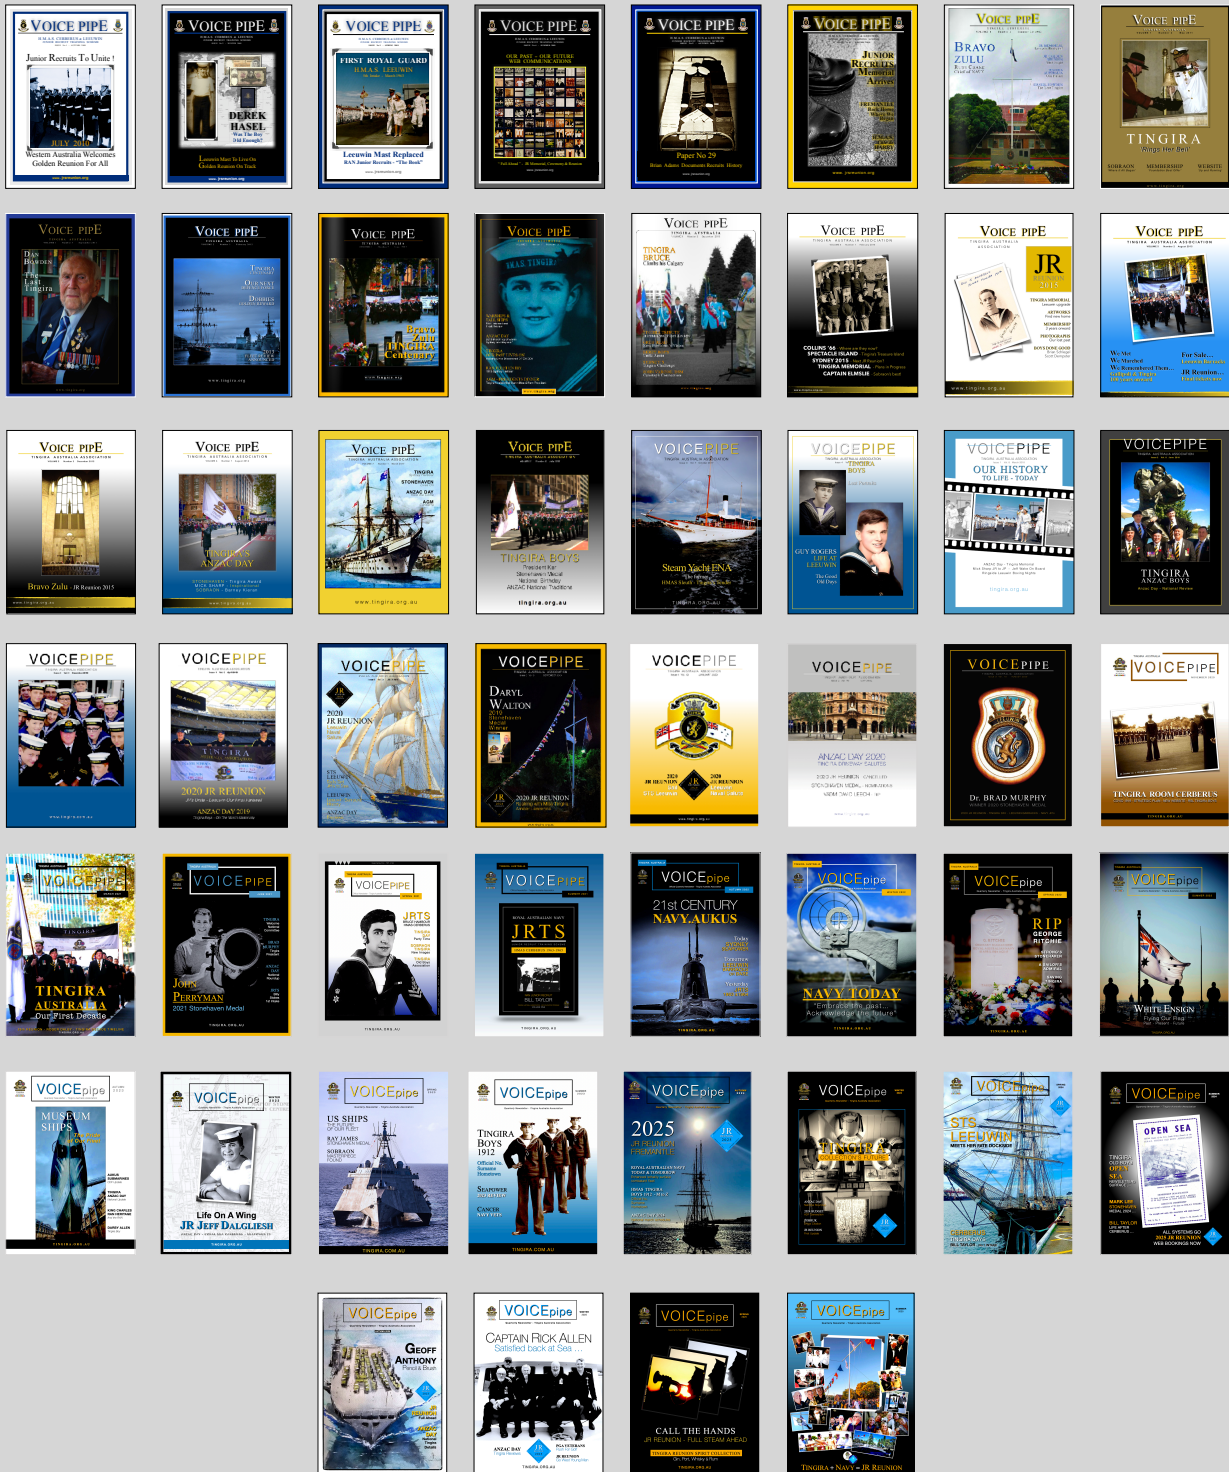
VOICE PIPE
Junior Recruits To Unite !
JULY 2010
Western Australia Welcomes Golden Reunion For All

VOICE PIPE
DEREK HASEL
Was The Boy Old Enough?

VOICE PIPE
FIRST ROYAL GUARD H.M.A.S. LEEUWIN
Leeuwin Mast Replaced

VOICE PIPE
OUR PAST - OUR FUTURE WEB COMMUNICATIONS

VOICE PIPE
Paper No 29

VOICE PIPE
JUNIOR RECRUITS Memorial Album

VOICE PIPE
BRAVO ZULU

VOICE PIPE
TINGIRA

VOICE PIPE
The Last Tingira

VOICE PIPE

VOICE PIPE
Bravo Zulu TINGIRA Centenary

VOICE PIPE

VOICE PIPE
TINGIRA BRUCE

VOICE PIPE
COLLINS '66
SPECTACLE ISLAND
SYDNEY 2015
TINGIRA MEMORIAL
CAPTAIN ELMSLIE

VOICE PIPE
JR REUNION 2015

VOICE PIPE
We Met... We Marched... We Remembered Them...
For Sale...
JR Reunion...

VOICE PIPE
Bravo Zulu - JR Reunion 2015

VOICE PIPE
TINGIRA'S ANZAC DAY

VOICE PIPE
TINGIRA
STONEHAVEN
ANZAC DAY
www.tingira.org.au

VOICE PIPE
TINGIRA BOYS
tingira.org.au

VOICE PIPE
Steam Yacht ENA

VOICEPIPE
TINGIRA BOYS
GUY ROGERS LIFE AT LEEUWIN

VOICEPIPE
OUR HISTORY TO LIFE - TODAY

VOICEPIPE
TINGIRA ANZAC BOYS

VOICEPIPE

VOICEPIPE
TINGIRA
2020 JR REUNION
ANZAC DAY 2019

VOICEPIPE
JR 2020 JR REUNION

VOICEPIPE
DARYL WALTON
2020 JR REUNION

VOICEPIPE
2020 JR REUNION
2020 JR REUNION

VOICEPIPE
ANZAC DAY 2020

VOICEPIPE
Dr. BRAD MURPHY

VOICEPIPE
TINGIRA ROOM CERBERUS

VOICEPIPE
TINGIRA AUSTRALIA
Our First Decade

VOICEPIPE
JOHN PERRYMAN
2021 Stonehaven Medal

VOICEPIPE
JRTS

VOICEPIPE
JRTS

VOICEpipe
21st CENTURY NAVY.AUKUS

VOICEpipe
NAVY TODAY
"Embrace the past... Acknowledge the future"

VOICEpipe
RIP
GEORGE RITCHIE

VOICEpipe
WHITE ENSIGN

VOICEpipe
MUSEUM SHIPS

VOICEpipe
Life On A Wing
JR JEFF DALGLIESH

VOICEpipe
US SHIPS

VOICEpipe
TINGIRA BOYS 1912

VOICEpipe
2025
JR REUNION FREMANTLE

VOICEpipe

VOICEpipe
STS LEEUWIN

VOICEpipe
OPEN SEA

VOICEpipe
GEOFF ANTHONY

VOICEpipe
CAPTAIN RICK ALLEN
Satisfied back at Sea ...

VOICEpipe
CALL THE HANDS
JR REUNION - FULL STEAM AHEAD

VOICEpipe
TINGIRA + NAVY = JR REUNION